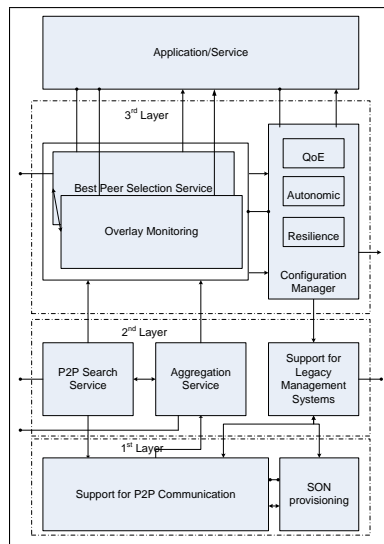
Application/Service

3$^{rd}$ Layer

Best Peer Selection Service

Overlay Monitoring

QoE

Autonomic

Resilience

Configuration Manager

2$^{nd}$ Layer

P2P Search Service

Aggregation Service

Support for Legacy Management Systems

1$^{st}$ Layer

Support for P2P Communication

SON provisioning